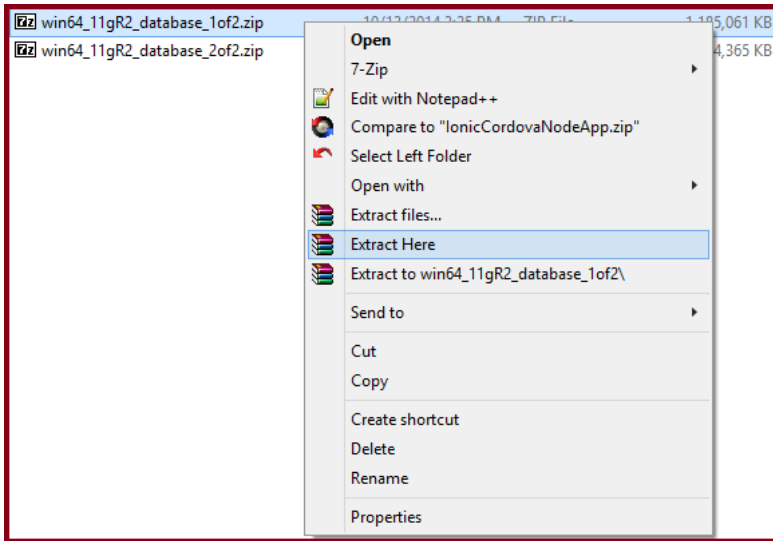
win64_11gR2_database_1of2.zip 10/12/2014 2:25 PM ZIP File 1,195,061 KB
win64_11gR2_database_2of2.zip 4,365 KB

Open
7-Zip
Edit with Notepad++
Compare to "IonicCordovaNodeApp.zip"
Select Left Folder
Open with
Extract files...
Extract Here
Extract to win64_11gR2_database_1of2\
Send to
Cut
Copy
Create shortcut
Delete
Rename
Properties